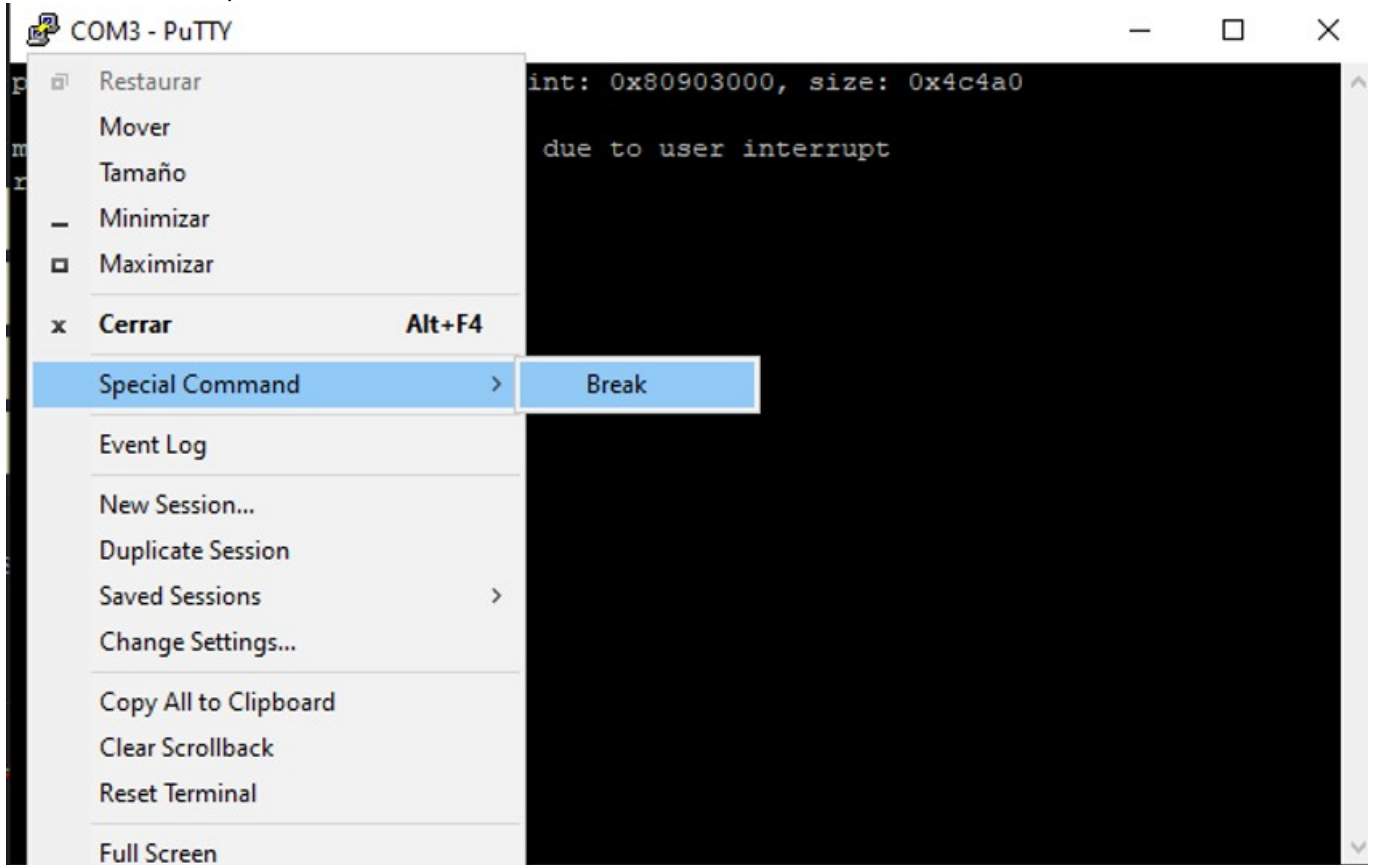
COM3 - PuTTY

int: 0x80903000, size: 0x4c4a0

due to user interrupt

Restaurar
Mover
Tamaño
Minimizar
Maximizar
Cerrar Alt+F4
Special Command >
Break
Event Log
New Session...
Duplicate Session
Saved Sessions >
Change Settings...
Copy All to Clipboard
Clear Scrollback
Reset Terminal
Full Screen